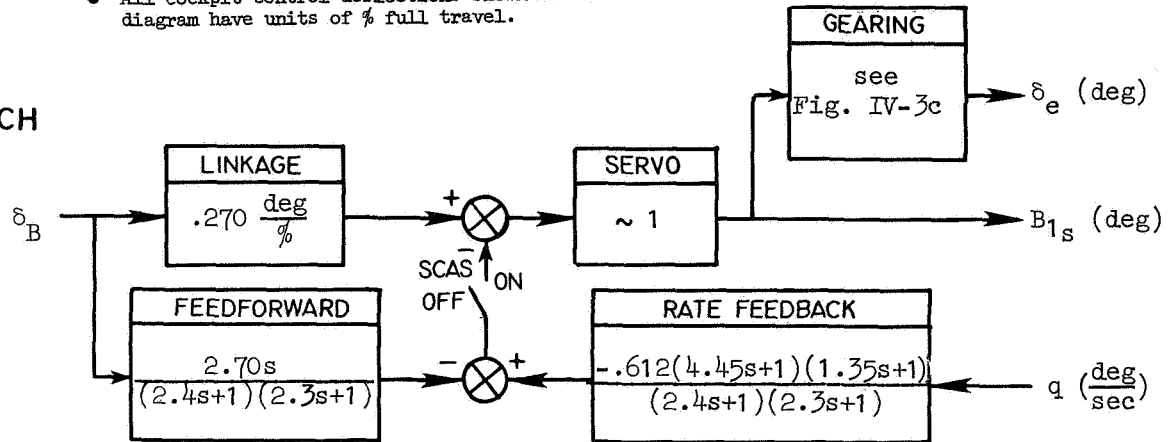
• All cockpit control deflections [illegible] diagram have units of % full travel.

CH

GEARING
see Fig. IV-3c

$\delta_e$ (deg)

LINKAGE
$.270 \frac{deg}{\%}$

SERVO
$\sim 1$

$\delta_B$

$B_{1_s}$ (deg)

+
−
SCAS
ON
OFF

FEEDFORWARD
$\frac{2.70s}{(2.4s+1)(2.3s+1)}$

−
+

RATE FEEDBACK
$\frac{-.612(4.45s+1)(1.35s+1)}{(2.4s+1)(2.3s+1)}$

q $(\frac{deg}{sec})$